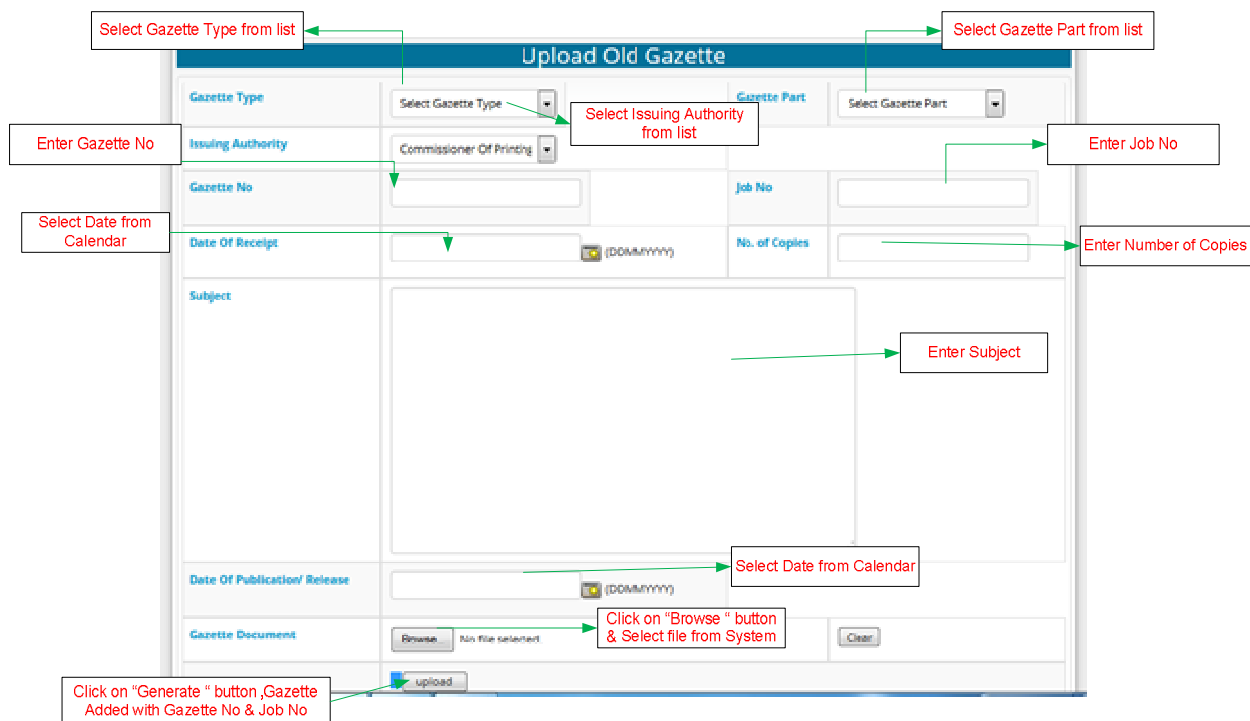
Select Gazette Type from list

Select Gazette Part from list

Upload Old Gazette

Gazette Type

Select Gazette Type

Select Issuing Authority from list

Gazette Part

Select Gazette Part

Enter Gazette No

Issuing Authority

Commissioner Of Printing

Enter Job No

Gazette No

Job No

Select Date from Calendar

Date Of Receipt

(DD/MM/YYYY)

No. of Copies

Enter Number of Copies

Subject

Enter Subject

Date Of Publication/ Release

Select Date from Calendar

(DD/MM/YYYY)

Gazette Document

Browse

No file selected

Click on "Browse " button & Select file from System

Clear

Click on "Generate " button ,Gazette Added with Gazette No & Job No

upload